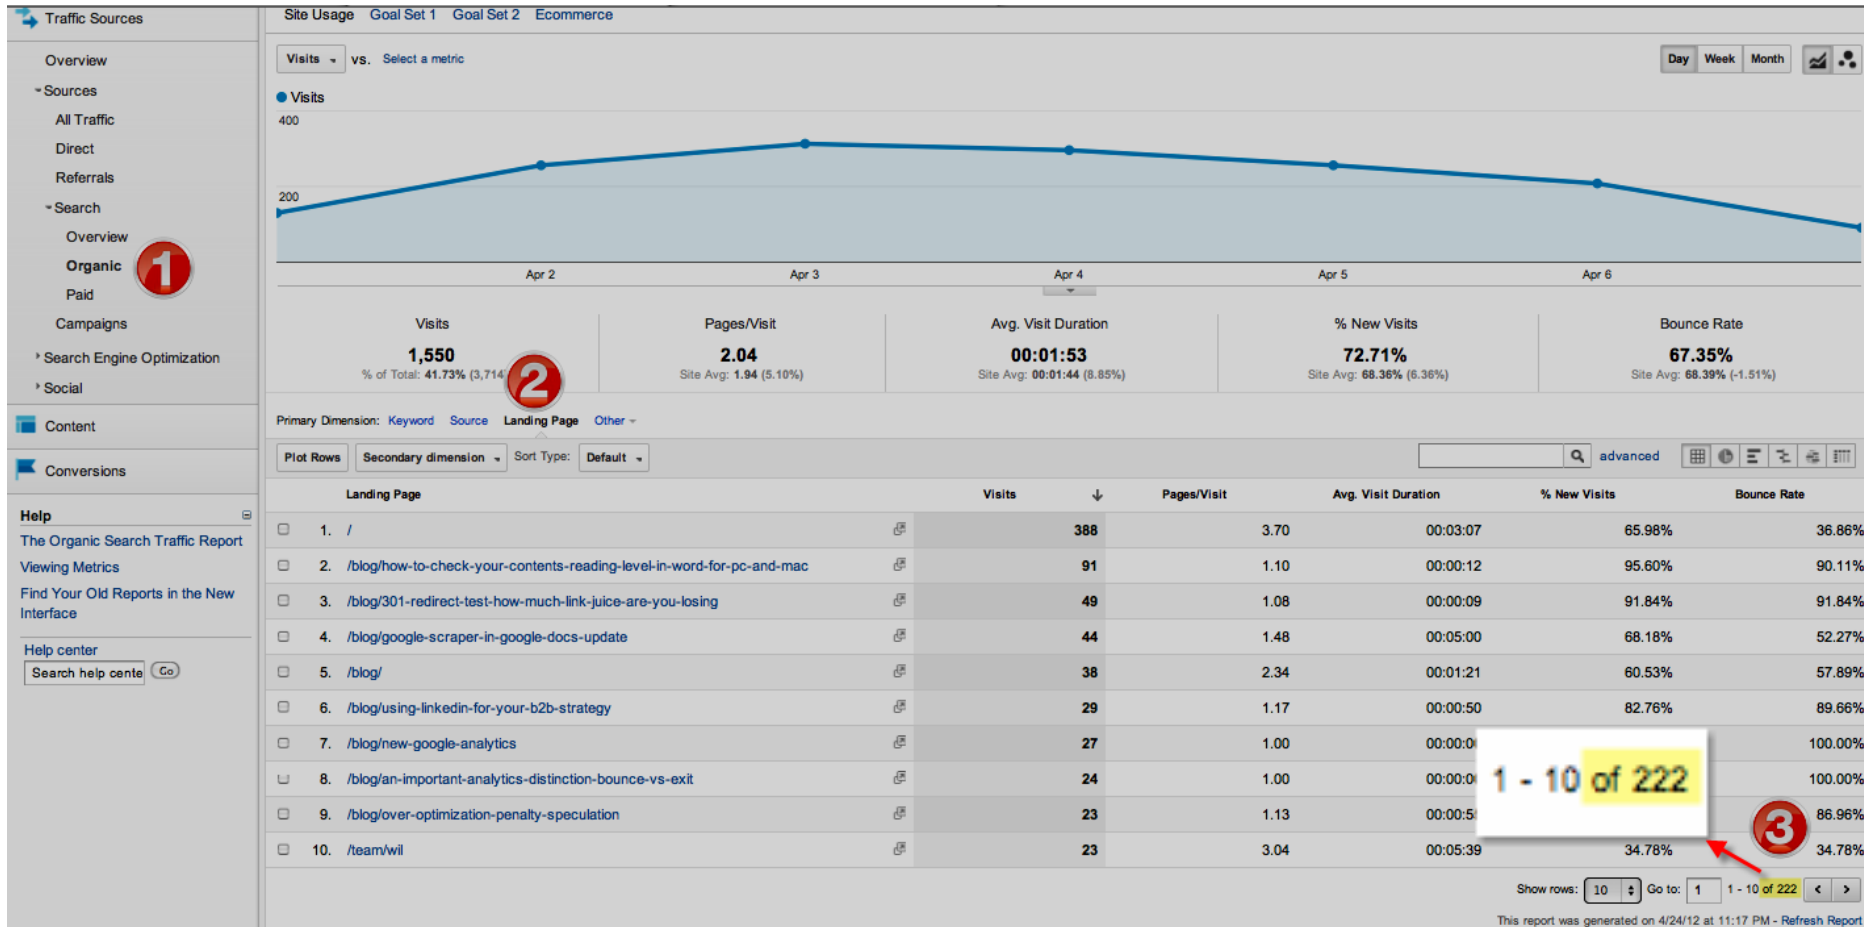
Traffic Sources

Overview
Sources
All Traffic
Direct
Referrals
Search
Overview
Organic
Paid
Campaigns
Search Engine Optimization
Social

Content

Conversions

Help
The Organic Search Traffic Report
Viewing Metrics
Find Your Old Reports in the New Interface

Help center
Search help cente Go

Site Usage Goal Set 1 Goal Set 2 Ecommerce

Visits vs. Select a metric

Day Week Month

Visits
400
200

Apr 2 Apr 3 Apr 4 Apr 5 Apr 6

1 2 3

| Visits | Pages/Visit | Avg. Visit Duration | % New Visits | Bounce Rate |
|---|---|---|---|---|
| 1,550 | 2.04 | 00:01:53 | 72.71% | 67.35% |
| % of Total: 41.73% (3,714 | Site Avg: 1.94 (5.10%) | Site Avg: 00:01:44 (8.85%) | Site Avg: 68.36% (6.36%) | Site Avg: 68.39% (-1.51%) |

Primary Dimension: Keyword Source Landing Page Other

Plot Rows Secondary dimension Sort Type: Default advanced

| | Landing Page | Visits | Pages/Visit | Avg. Visit Duration | % New Visits | Bounce Rate |
|---|---|---|---|---|---|---|
| 1. | / | 388 | 3.70 | 00:03:07 | 65.98% | 36.86% |
| 2. | /blog/how-to-check-your-contents-reading-level-in-word-for-pc-and-mac | 91 | 1.10 | 00:00:12 | 95.60% | 90.11% |
| 3. | /blog/301-redirect-test-how-much-link-juice-are-you-losing | 49 | 1.08 | 00:00:09 | 91.84% | 91.84% |
| 4. | /blog/google-scraper-in-google-docs-update | 44 | 1.48 | 00:05:00 | 68.18% | 52.27% |
| 5. | /blog/ | 38 | 2.34 | 00:01:21 | 60.53% | 57.89% |
| 6. | /blog/using-linkedin-for-your-b2b-strategy | 29 | 1.17 | 00:00:50 | 82.76% | 89.66% |
| 7. | /blog/new-google-analytics | 27 | 1.00 | 00:00:0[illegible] | | 100.00% |
| 8. | /blog/an-important-analytics-distinction-bounce-vs-exit | 24 | 1.00 | 00:00:0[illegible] | | 100.00% |
| 9. | /blog/over-optimization-penalty-speculation | 23 | 1.13 | 00:00:5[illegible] | | 86.96% |
| 10. | /team/wil | 23 | 3.04 | 00:05:39 | 34.78% | 34.78% |

1 - 10 of 222

Show rows: 10 Go to: 1 1 - 10 of 222

This report was generated on 4/24/12 at 11:17 PM - Refresh Report